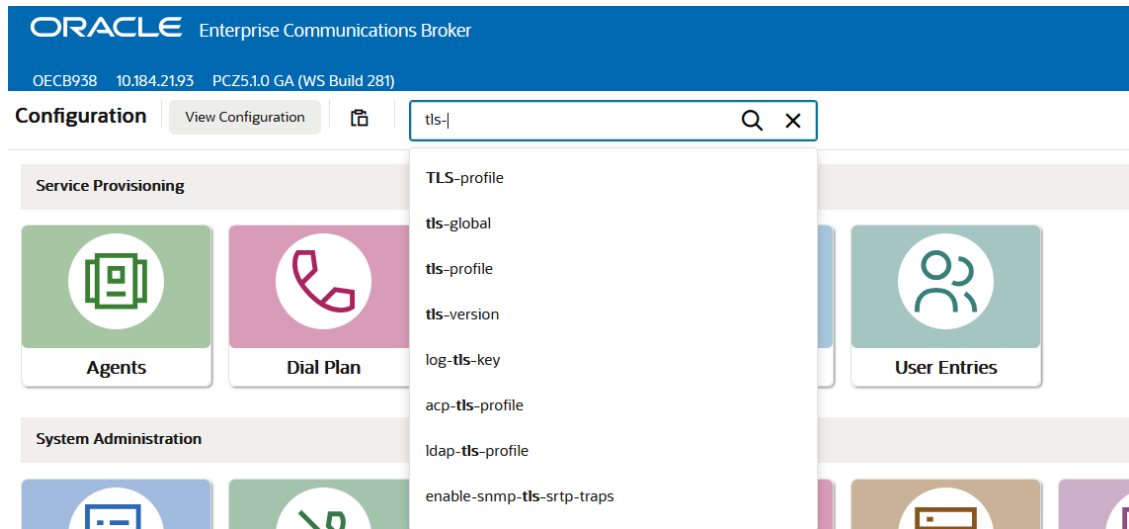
ORACLE Enterprise Communications Broker

OECB938 10.184.21.93 PCZ5.1.0 GA (WS Build 281)

Configuration View Configuration

tls-

TLS-profile

tls-global

tls-profile

tls-version

log-tls-key

acp-tls-profile

ldap-tls-profile

enable-snmp-tls-srtp-traps

Service Provisioning

Agents

Dial Plan

User Entries

System Administration